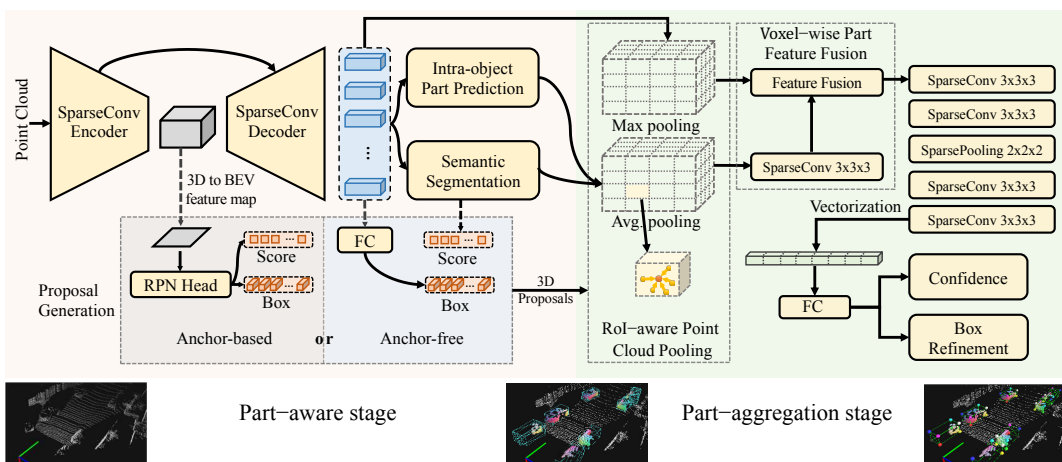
Point Cloud

SparseConv Encoder

SparseConv Decoder

3D to BEV feature map

Intra-object Part Prediction

Semantic Segmentation

Max pooling

Avg. pooling

Voxel−wise Part Feature Fusion

Feature Fusion

SparseConv 3x3x3

SparseConv 3x3x3

SparseConv 3x3x3

SparsePooling 2x2x2

SparseConv 3x3x3

SparseConv 3x3x3

Vectorization

Proposal Generation

RPN Head

Score

Box

FC

Score

Box

Anchor-based

or

Anchor-free

3D Proposals

RoI−aware Point Cloud Pooling

FC

Confidence

Box Refinement

Part−aware stage

Part−aggregation stage